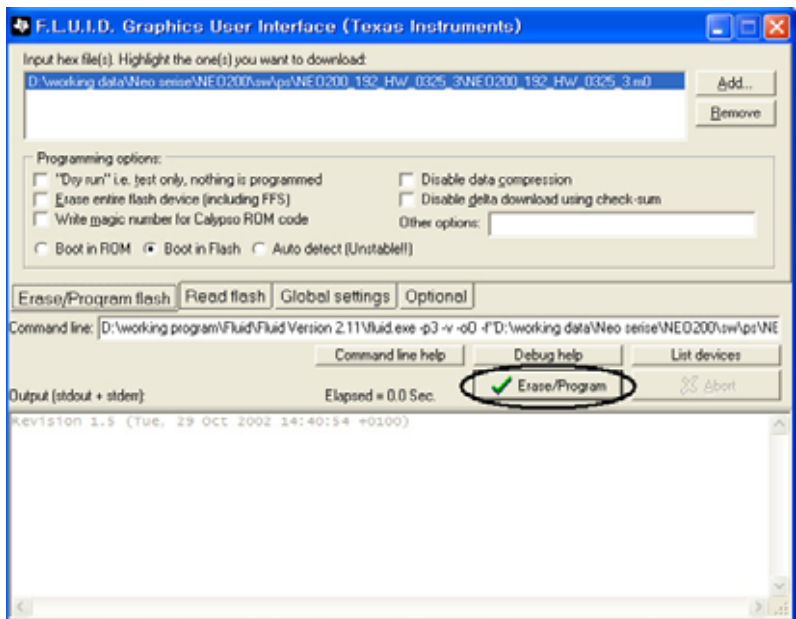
F.L.U.I.D. Graphics User Interface (Texas Instruments)

Input hex file(s): Highlight the one(s) you want to download:

D:\working data\Neo serise\NEO200\sw\ps\NEO200_192_HW_0325_3\NEO200_192_HW_0325_3.m0

Add...

Remove

Programming options:

"Dry run" i.e. test only, nothing is programmed

Erase entire flash device (including FFS)

Write magic number for Calypso ROM code

Disable data compression

Disable delta download using check-sum

Other options:

Boot in ROM

Boot in Flash

Auto detect (Unstable!!)

Erase/Program flash

Read flash

Global settings

Optional

Command line: D:\working program\Fluid\Fluid Version 2.11\fluid.exe -p3 -v -o0 -f"D:\working data\Neo serise\NEO200\sw\ps\NE

Command line help

Debug help

List devices

Output (stdout + stderr):

Elapsed = 0.0 Sec.

Erase/Program

Abort

Revision 1.5 (Tue, 29 Oct 2002 14:40:54 +0100)